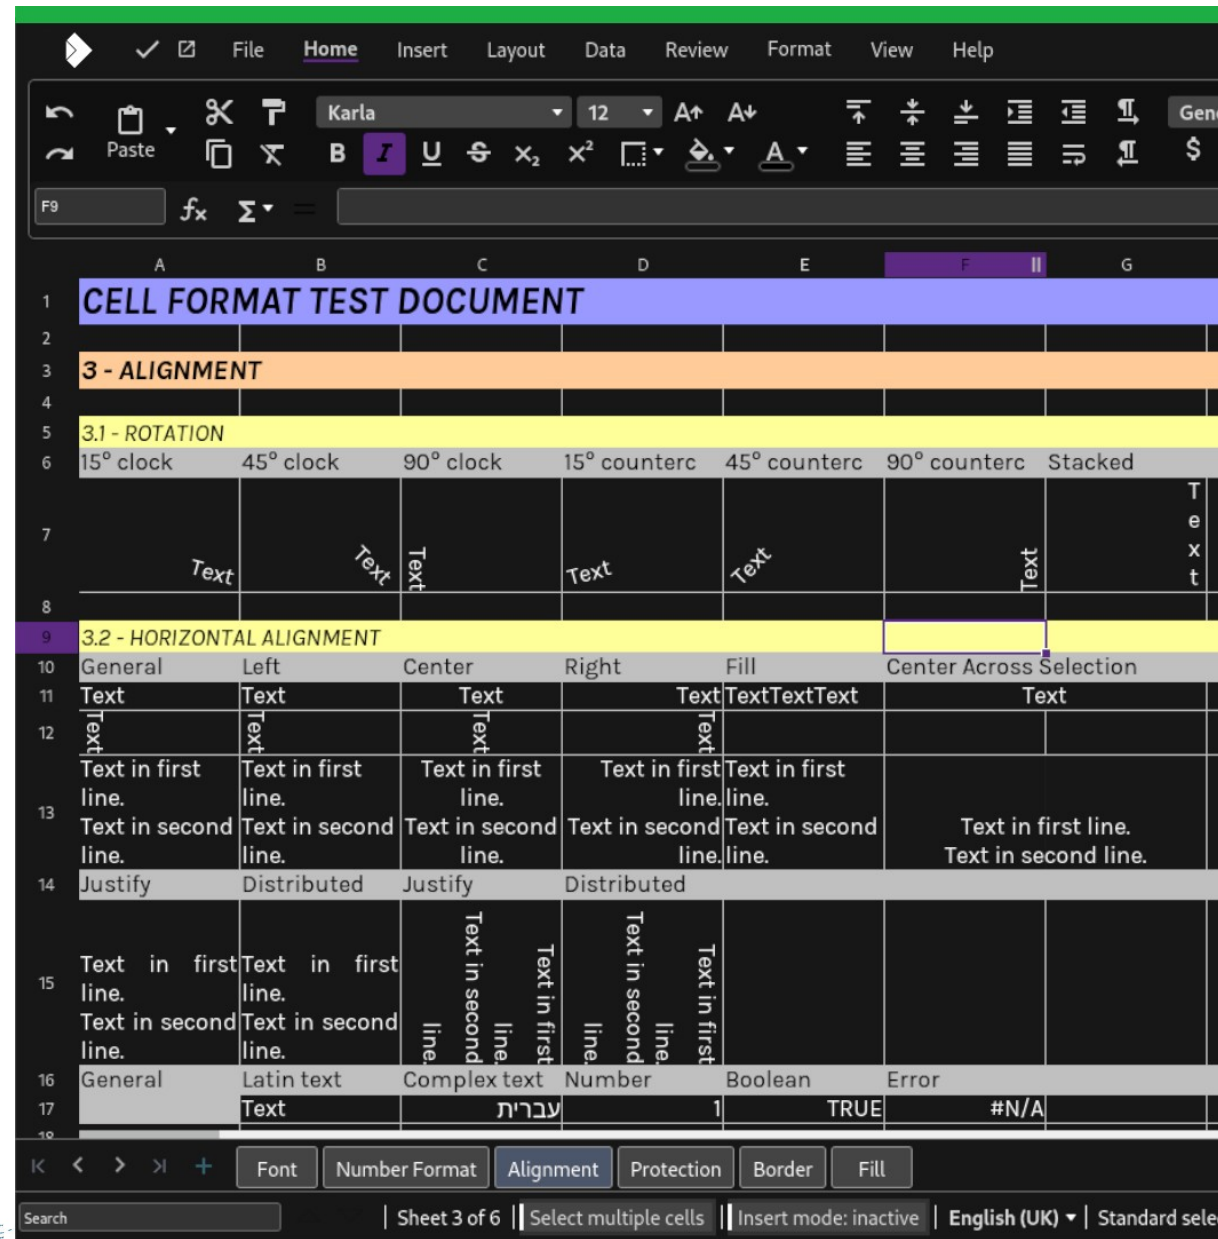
File Home Insert Layout Data Review Format View Help

Paste Karla 12 Gen

F9

| | A | B | C | D | E | F | G |
|---|---|---|---|---|---|---|---|
| 1 | CELL FORMAT TEST DOCUMENT | | | | | | |
| 2 | | | | | | | |
| 3 | 3 - ALIGNMENT | | | | | | |
| 4 | | | | | | | |
| 5 | 3.1 - ROTATION | | | | | | |
| 6 | 15° clock | 45° clock | 90° clock | 15° counterc | 45° counterc | 90° counterc | Stacked |
| 7 | Text | Text | Text | Text | Text | Text | T e x t |
| 8 | | | | | | | |
| 9 | 3.2 - HORIZONTAL ALIGNMENT | | | | | | |
| 10 | General | Left | Center | Right | Fill | Center Across Selection | |
| 11 | Text | Text | Text | Text | TextTextText | Text | |
| 12 | Text | Text | Text | Text | | | |
| 13 | Text in first line. Text in second line. | Text in first line. Text in second line. | Text in first line. Text in second line. | Text in first line. Text in second line. | Text in first line. Text in second line. | Text in first line. Text in second line. | |
| 14 | Justify | Distributed | Justify | Distributed | | | |
| 15 | Text in first line. Text in second line. | Text in first line. Text in second line. | Text in first line. Text in second line. | Text in first line. Text in second line. | | | |
| 16 | General | Latin text | Complex text | Number | Boolean | Error | |
| 17 | | Text | עברית | 1 | TRUE | #N/A | |

Font Number Format Alignment Protection Border Fill

Search | Sheet 3 of 6 | Select multiple cells | Insert mode: inactive | English (UK) | Standard sele